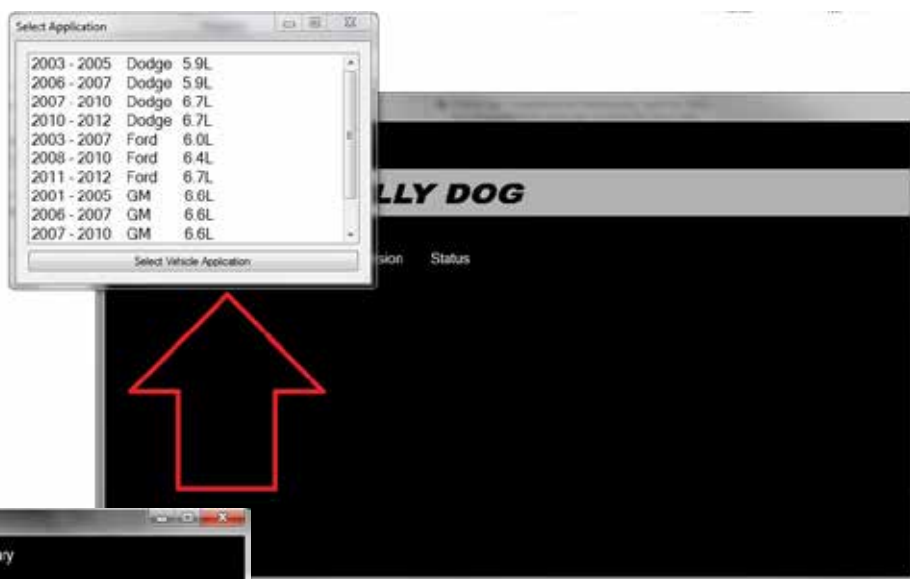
Select Application

2003 - 2005 Dodge 5.9L
2006 - 2007 Dodge 5.9L
2007 - 2010 Dodge 6.7L
2010 - 2012 Dodge 6.7L
2003 - 2007 Ford 6.0L
2008 - 2010 Ford 6.4L
2011 - 2012 Ford 6.7L
2001 - 2005 GM 6.6L
2006 - 2007 GM 6.6L
2007 - 2010 GM 6.6L

Select Vehicle Application

LLY DOG

sion Status

ry